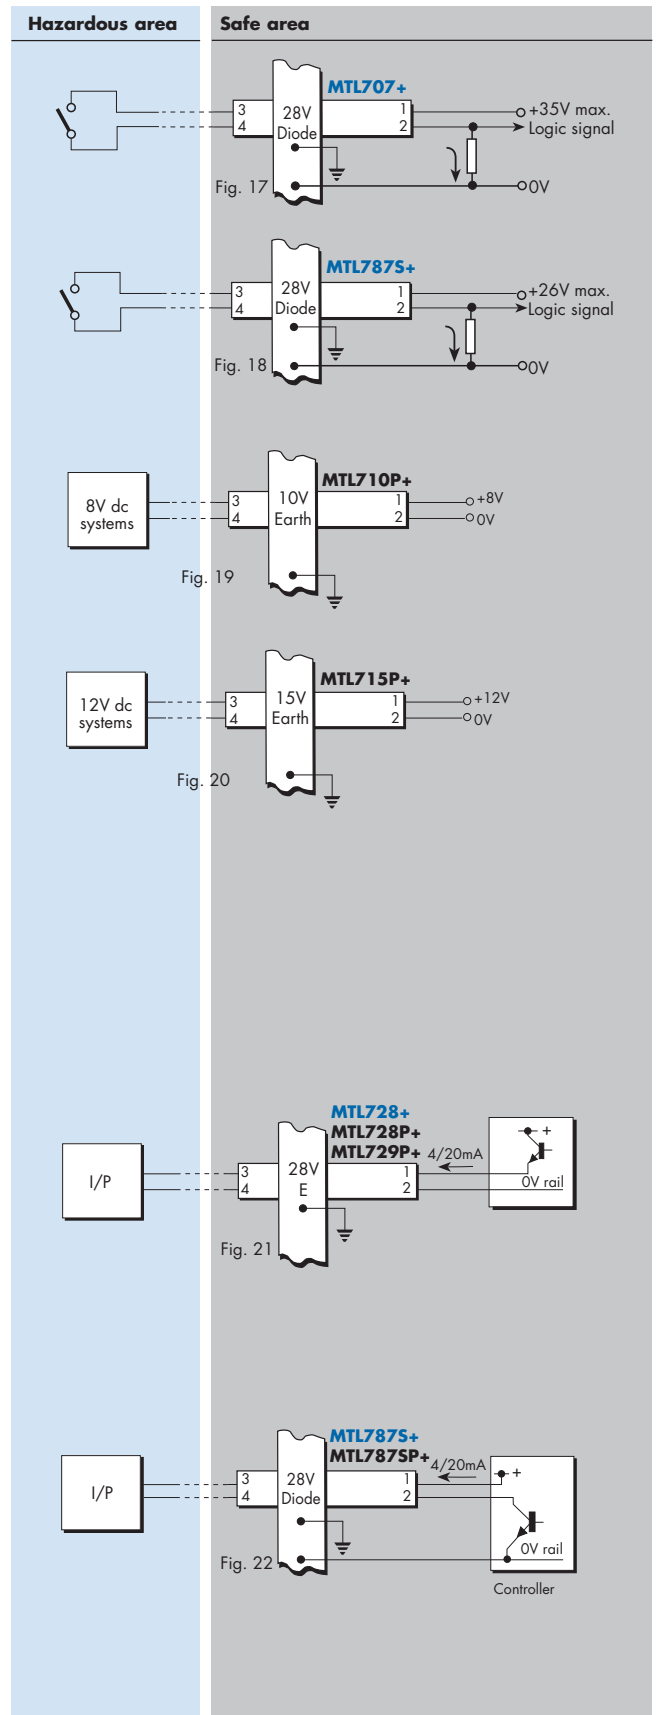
Hazardous area

Safe area

MTL707+
3
4
28V
Diode
1
2
+35V max.
Logic signal
0V
Fig. 17

MTL787S+
3
4
28V
Diode
1
2
+26V max.
Logic signal
0V
Fig. 18

8V dc systems
MTL710P+
3
4
10V
Earth
1
2
+8V
0V
Fig. 19

12V dc systems
MTL715P+
3
4
15V
Earth
1
2
+12V
0V
Fig. 20

I/P
MTL728+
MTL728P+
MTL729P+
3
4
28V
E
1
2
4/20mA
+
0V rail
Fig. 21

I/P
MTL787S+
MTL787SP+
3
4
28V
Diode
1
2
4/20mA
+
0V rail
Controller
Fig. 22